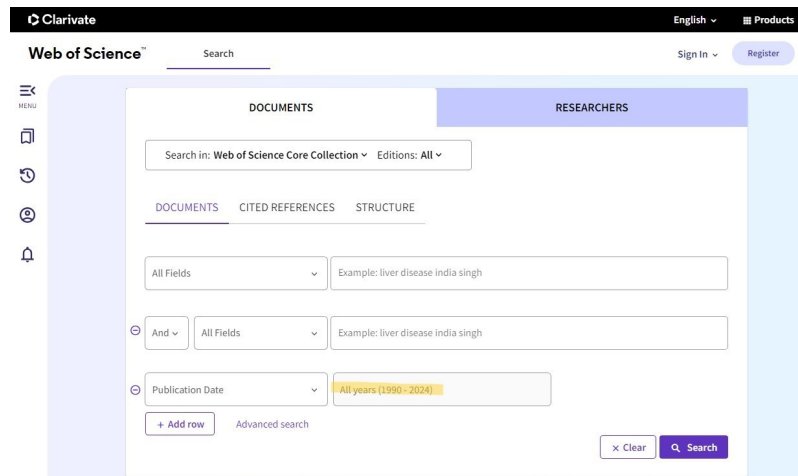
Clarivate

English ⌄ Products

Web of Science™ Search

Sign In ⌄ Register

MENU

DOCUMENTS

RESEARCHERS

Search in: Web of Science Core Collection ⌄ Editions: All ⌄

DOCUMENTS CITED REFERENCES STRUCTURE

All Fields ⌄

Example: liver disease india singh

And ⌄ All Fields ⌄

Example: liver disease india singh

Publication Date ⌄

All years (1990 - 2024)

+ Add row Advanced search

× Clear Search